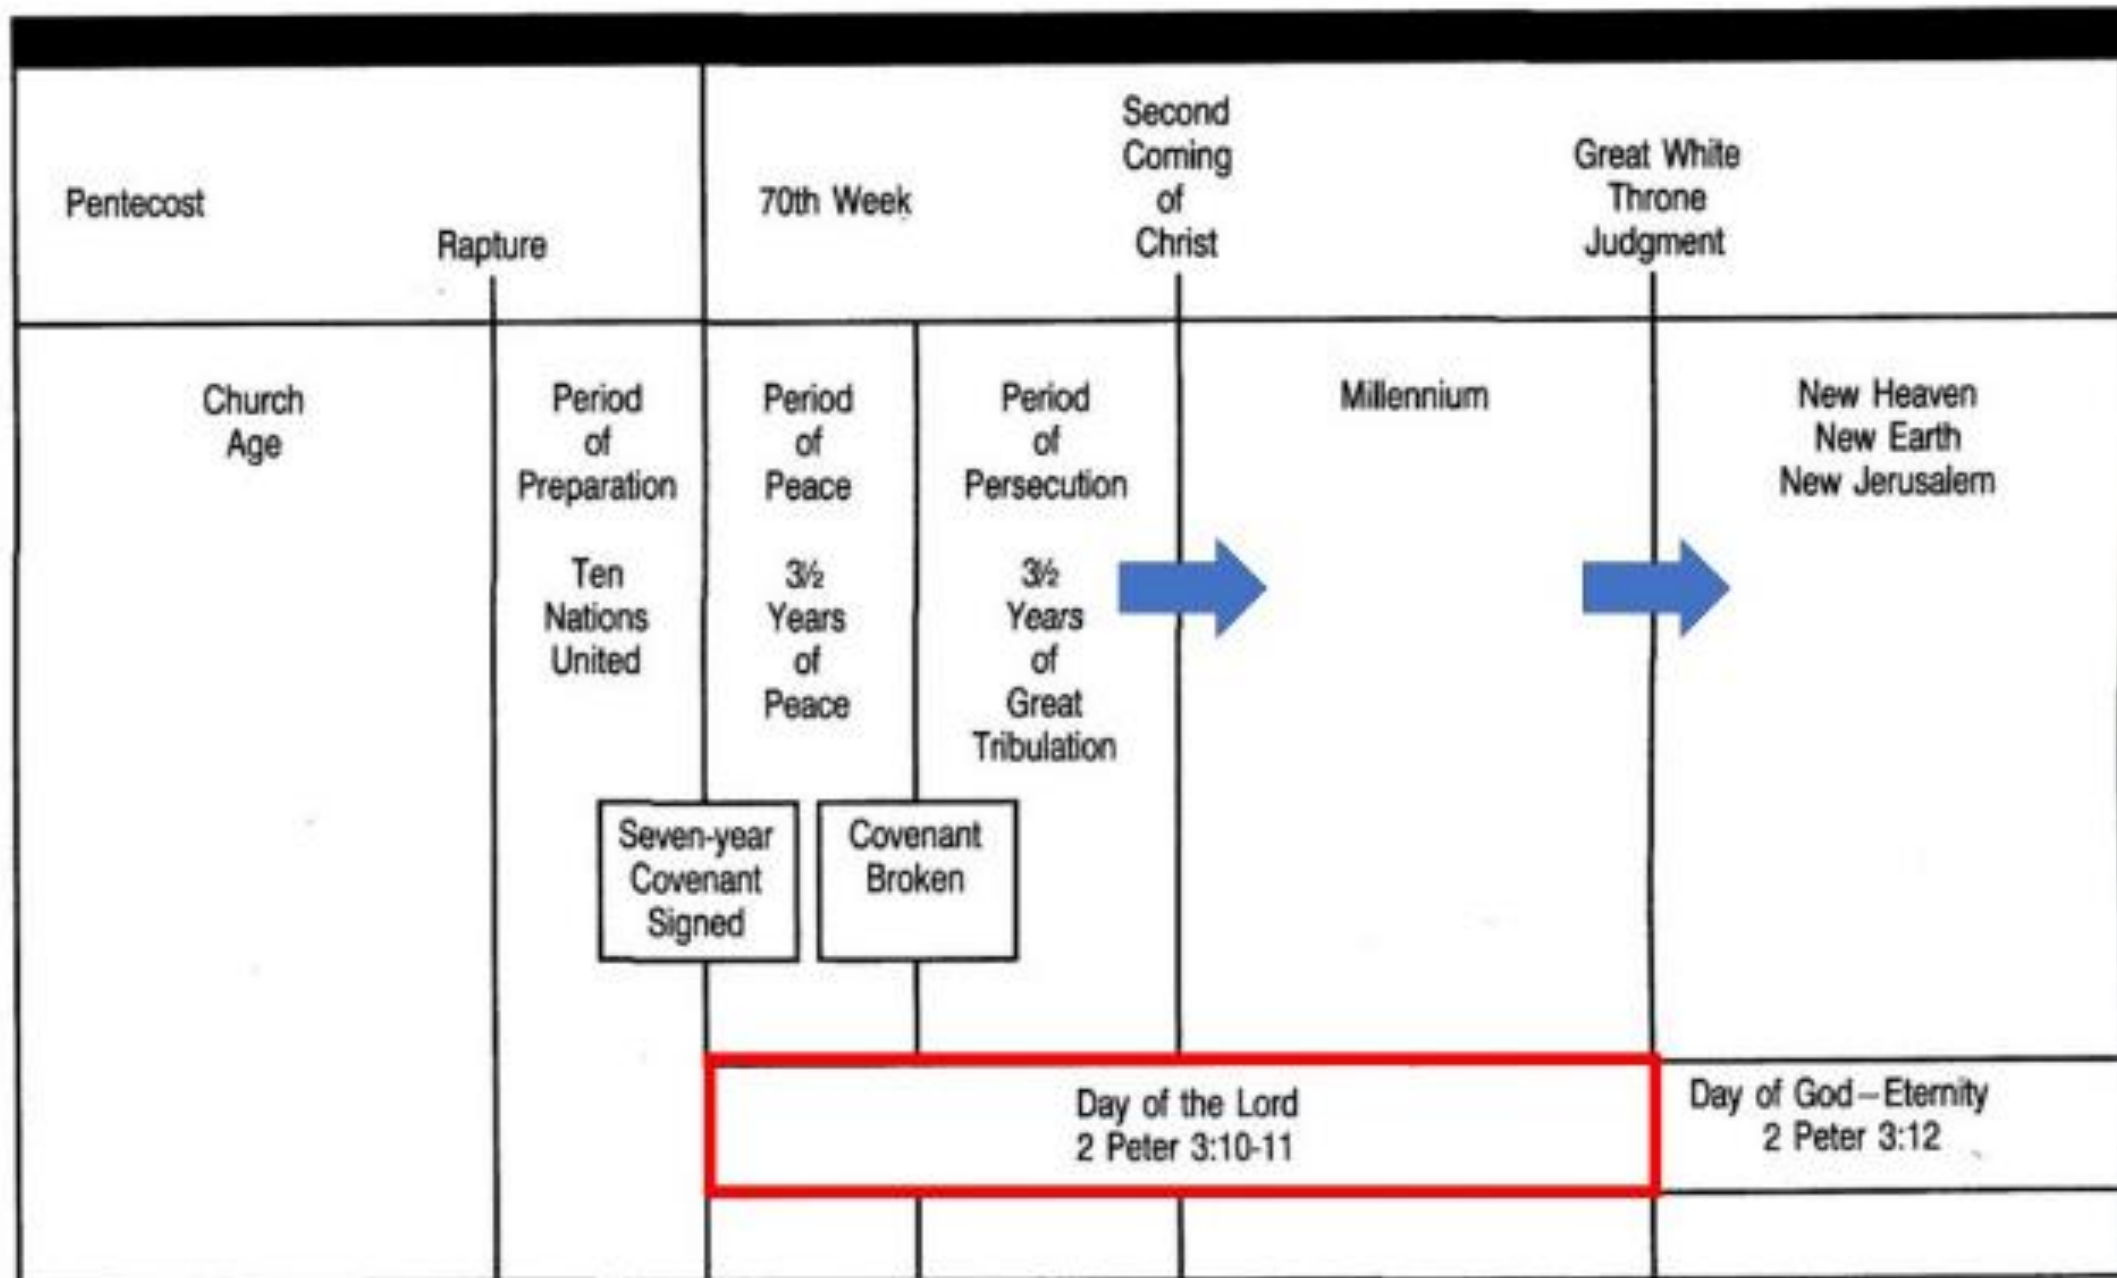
Pentecost

Rapture

70th Week

Second Coming of Christ

Great White Throne Judgment

Church Age

Period of Preparation

Ten Nations United

Period of Peace

3½ Years of Peace

Period of Persecution

3½ Years of Great Tribulation

Millennium

New Heaven
New Earth
New Jerusalem

Seven-year Covenant Signed

Covenant Broken

Day of the Lord
2 Peter 3:10-11

Day of God – Eternity
2 Peter 3:12